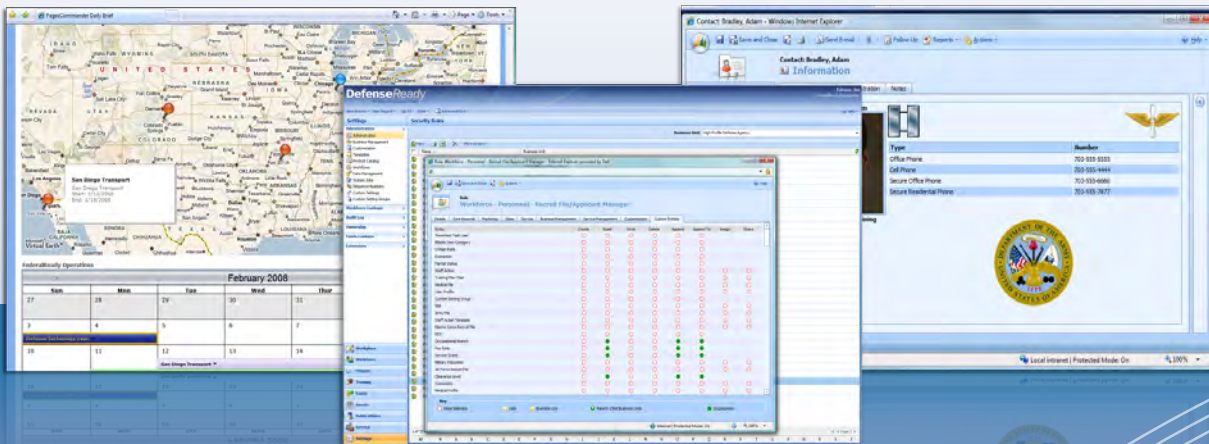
PagesCommander Daily Brief

Page Tools

UNITED STATES

Salt Lake City

Denver

COLORADO

OKLAHOMA

Los Angeles

San Diego

San Diego Transport

San Diego Transport

Start: 3/18/2008

End: 3/18/2008

Virtual Earth

CHIHUAHUA

Federally Operations

February 2008

| Sun | Mon | Tue | Wed | Thur |
|---|---|---|---|---|
| 27 | 28 | 29 | 30 | 31 |
| 3 | 4 | 5 | 6 | 7 |
| 10 | 11 | 12 | 13 | 14 |

San Diego Transport

DefenseReady

Settings

Security Roles

Administration

Business Unit

Workplace

Workforce

Training

Settings

Role: Workforce - Personnel - Recruit File/Applicant Manager

Workforce - Personnel - Recruit File/Applicant Manager

Save and Close

Actions

Help

Key

Local intranet | Protected Mode: On

100%

Contact: Bradley, Adam - Windows Internet Explorer

Save and Close

Send E-mail

Follow Up

Reports

Actions

Help

Contact: Bradley, Adam

Information

Notes

| Type | Number |
|---|---|
| Office Phone | 703-555-5555 |
| Cell Phone | 703-555-4444 |
| Secure Office Phone | 703-555-6666 |
| Secure Residential Phone | 703-555-7877 |

DEPARTMENT OF THE ARMY

UNITED STATES OF AMERICA

Local intranet | Protected Mode: On

100%